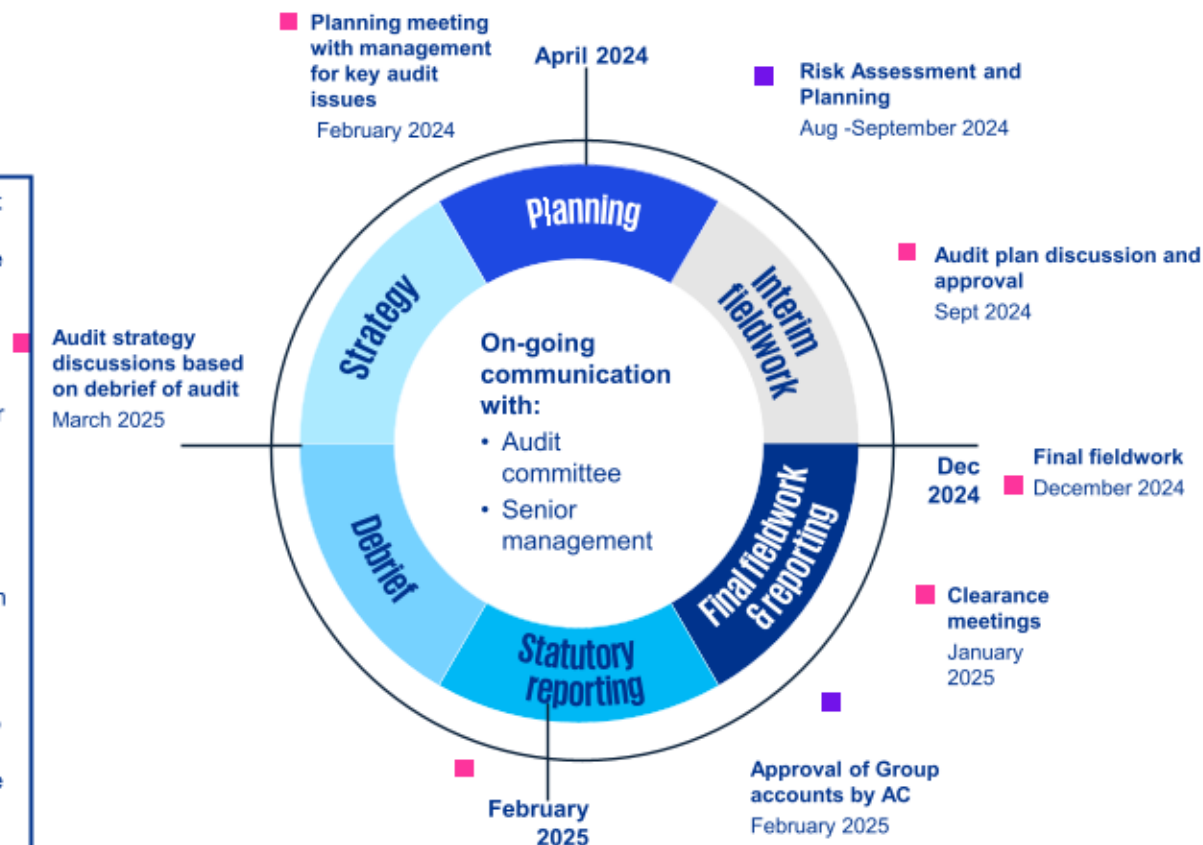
Planning meeting with management for key audit issues
February 2024

April 2024

Risk Assessment and Planning
Aug -September 2024

Planning

Interim fieldwork

Audit plan discussion and approval
Sept 2024

Strategy

Audit strategy discussions based on debrief of audit
March 2025

On-going communication with:
• Audit committee
• Senior management

Dec 2024

Final fieldwork
December 2024

Final fieldwork & reporting

Debrief

Statutory reporting

Clearance meetings
January 2025

Approval of Group accounts by AC
February 2025

February 2025